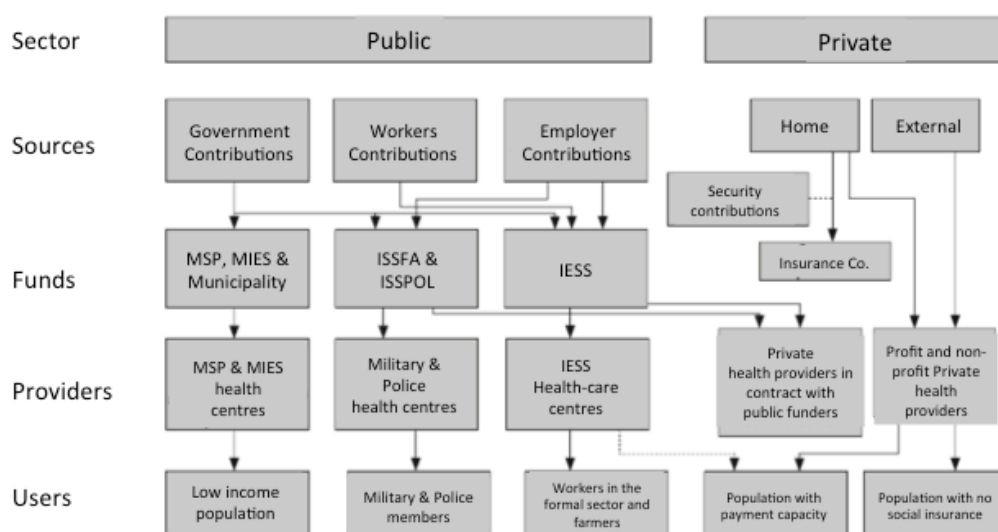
Sector

Public

Private

Sources

Government Contributions

Workers Contributions

Employer Contributions

Home

External

Security contributions

Funds

MSP, MIES & Municipality

ISSFA & ISSPOL

IESS

Insurance Co.

Providers

MSP & MIES health centres

Military & Police health centres

IESS Health-care centres

Private health providers in contract with public funders

Profit and non-profit Private health providers

Users

Low income population

Military & Police members

Workers in the formal sector and farmers

Population with payment capacity

Population with no social insurance